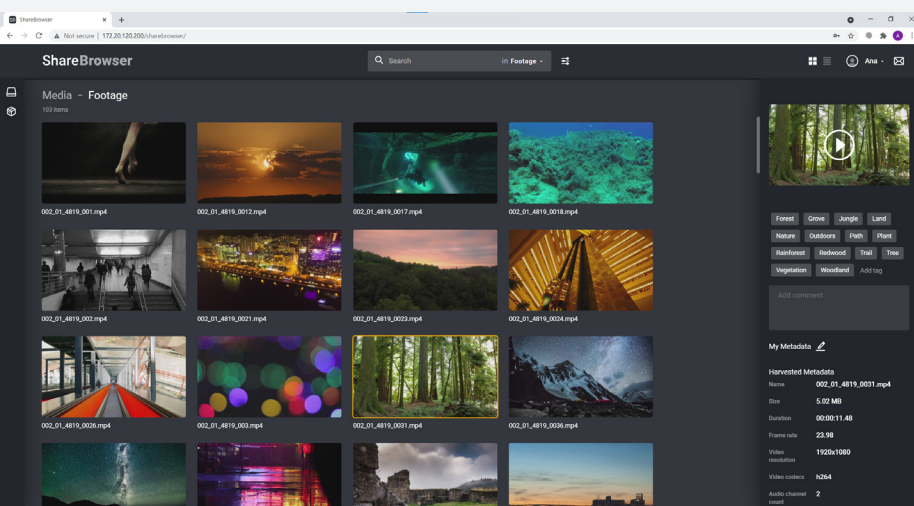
ShareBrowser ×

Not secure | 172.20.120.200/sharebrowser/

ShareBrowser

Search in Footage

Ana

Media - Footage

103 items

002_01_4819_001.mp4

002_01_4819_0012.mp4

002_01_4819_0017.mp4

002_01_4819_0018.mp4

002_01_4819_002.mp4

002_01_4819_0021.mp4

002_01_4819_0023.mp4

002_01_4819_0024.mp4

002_01_4819_0026.mp4

002_01_4819_003.mp4

002_01_4819_0031.mp4

002_01_4819_0036.mp4

Forest Grove Jungle Land Nature Outdoors Path Plant Rainforest Redwood Trail Tree Vegetation Woodland Add tag

Add comment

My Metadata

Harvested Metadata

| | |
|---|---|
| Name | 002_01_4819_0031.mp4 |
| Size | 5.02 MB |
| Duration | 00:00:11.48 |
| Frame rate | 23.98 |
| Video resolution | 1920x1080 |
| Video codecs | h264 |
| Audio channel count | 2 |